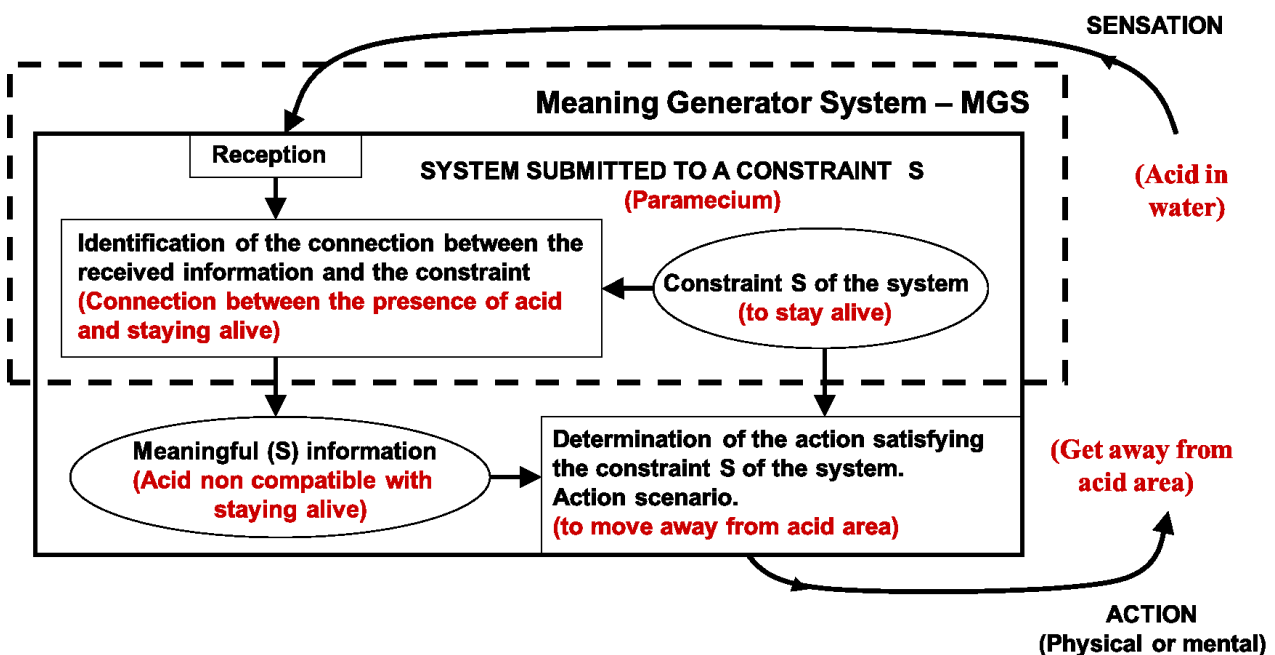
SENSATION

Meaning Generator System – MGS

Reception

SYSTEM SUBMITTED TO A CONSTRAINT S
(Paramecium)

(Acid in water)

Identification of the connection between the received information and the constraint
(Connection between the presence of acid and staying alive)

Constraint S of the system
(to stay alive)

Meaningful (S) information
(Acid non compatible with staying alive)

Determination of the action satisfying the constraint S of the system.
Action scenario.
(to move away from acid area)

(Get away from acid area)

ACTION
(Physical or mental)